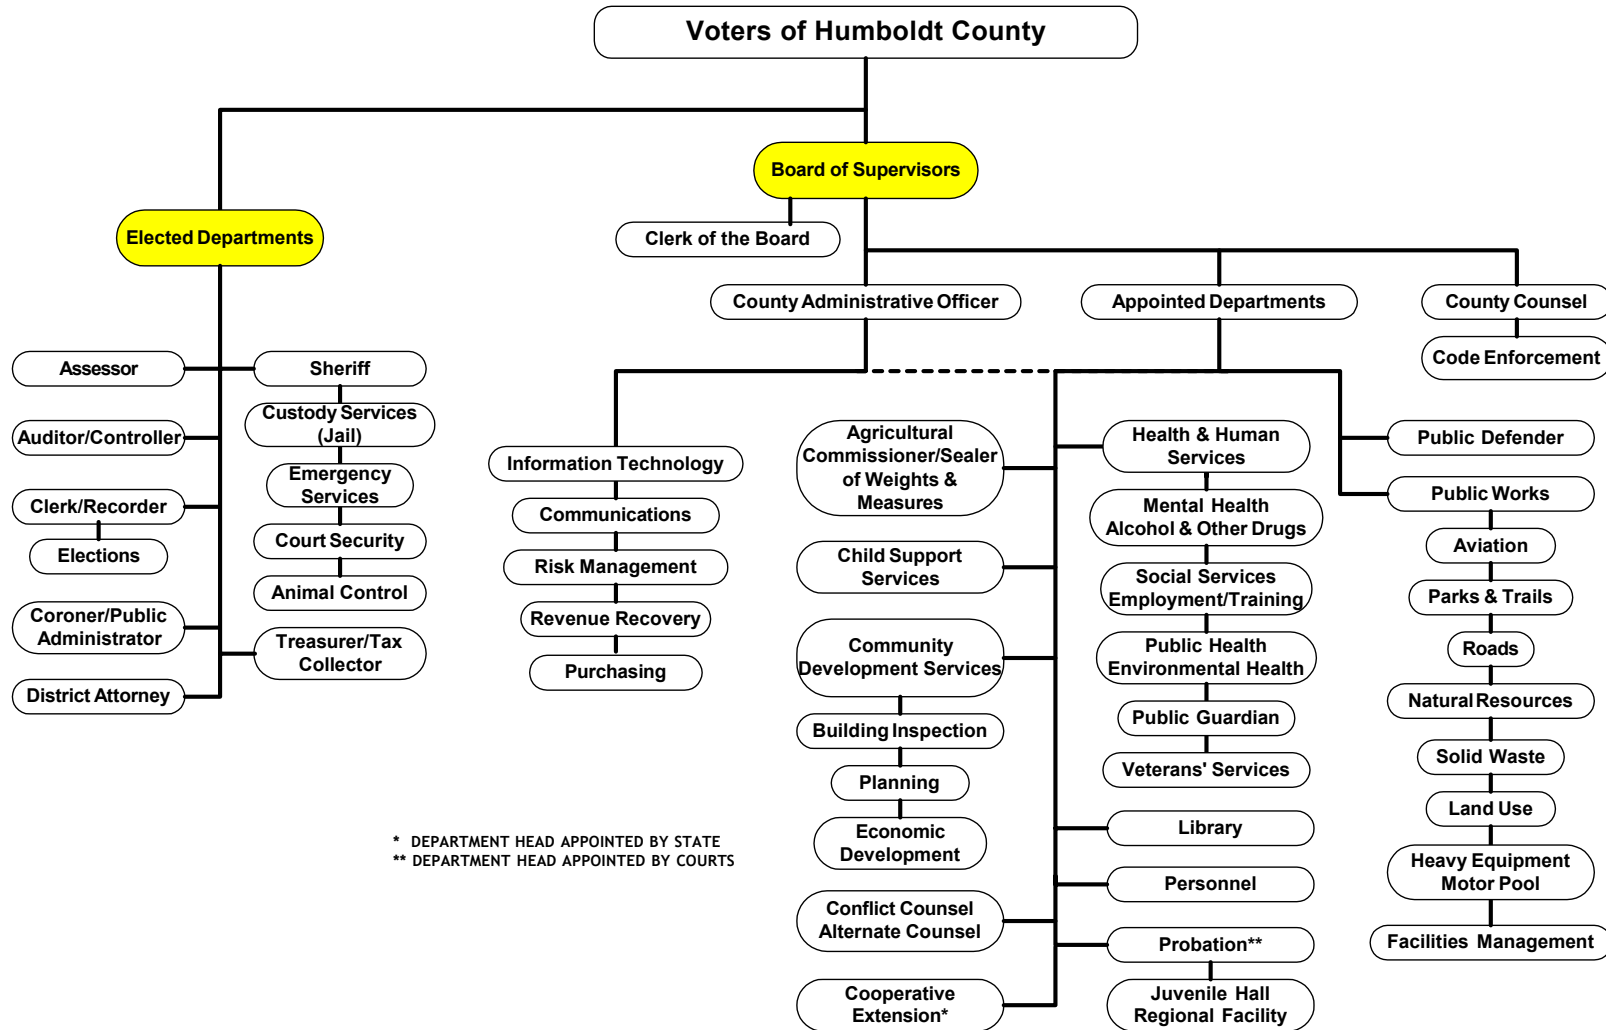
Voters of Humboldt County

Board of Supervisors

Clerk of the Board

Elected Departments

County Administrative Officer

Appointed Departments

County Counsel

Code Enforcement

Assessor

Sheriff

Custody Services (Jail)

Auditor/Controller

Emergency Services

Clerk/Recorder

Elections

Court Security

Animal Control

Coroner/Public Administrator

Treasurer/Tax Collector

District Attorney

Information Technology

Communications

Risk Management

Revenue Recovery

Purchasing

Agricultural Commissioner/Sealer of Weights & Measures

Child Support Services

Community Development Services

Building Inspection

Planning

Economic Development

Conflict Counsel Alternate Counsel

Cooperative Extension*

Health & Human Services

Mental Health Alcohol & Other Drugs

Social Services Employment/Training

Public Health Environmental Health

Public Guardian

Veterans' Services

Library

Personnel

Probation**

Juvenile Hall Regional Facility

Public Defender

Public Works

Aviation

Parks & Trails

Roads

Natural Resources

Solid Waste

Land Use

Heavy Equipment Motor Pool

Facilities Management

* DEPARTMENT HEAD APPOINTED BY STATE
** DEPARTMENT HEAD APPOINTED BY COURTS